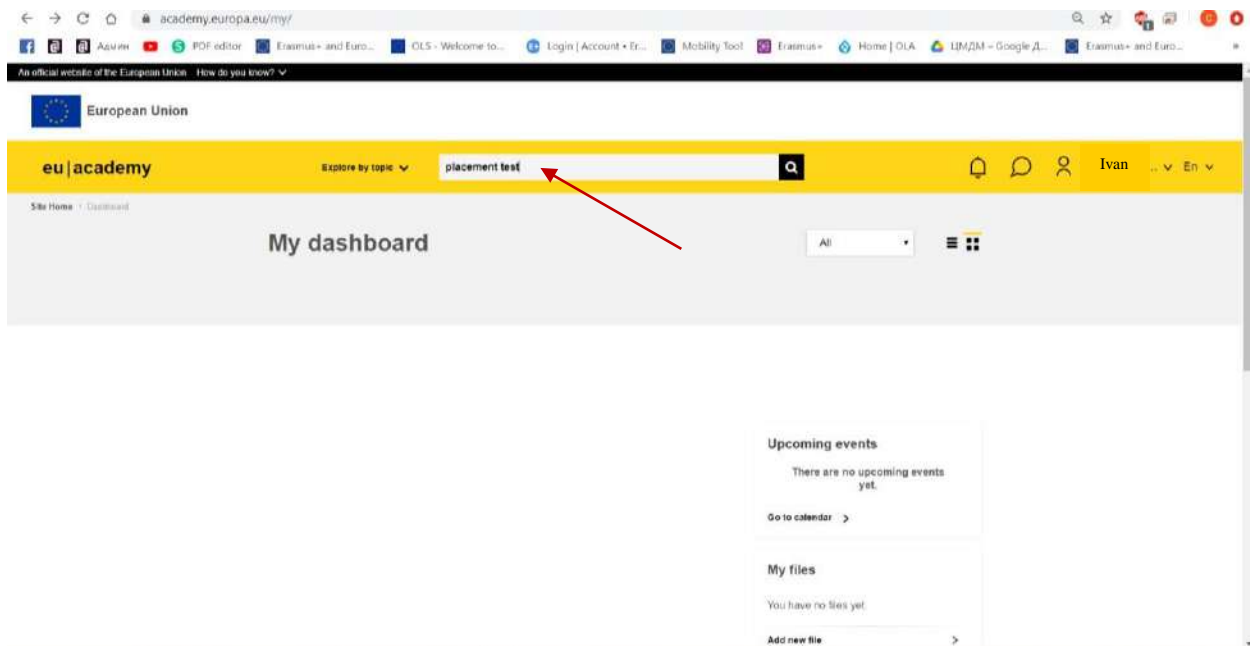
academy.europa.eu/my/

Адыни PDF editor Erasmus+ and Euro... OLS - Welcome to... Login | Account • Er... Mobility Tool Erasmus+ Home | OLA ЦМДМ – Google Д... Erasmus+ and Euro...

An official website of the European Union How do you know?

European Union

eu|academy

Explore by topic

placement test

Ivan

En

Site Home / Dashboard

My dashboard

All

Upcoming events

There are no upcoming events yet.

Go to calendar

My files

You have no files yet

Add new file